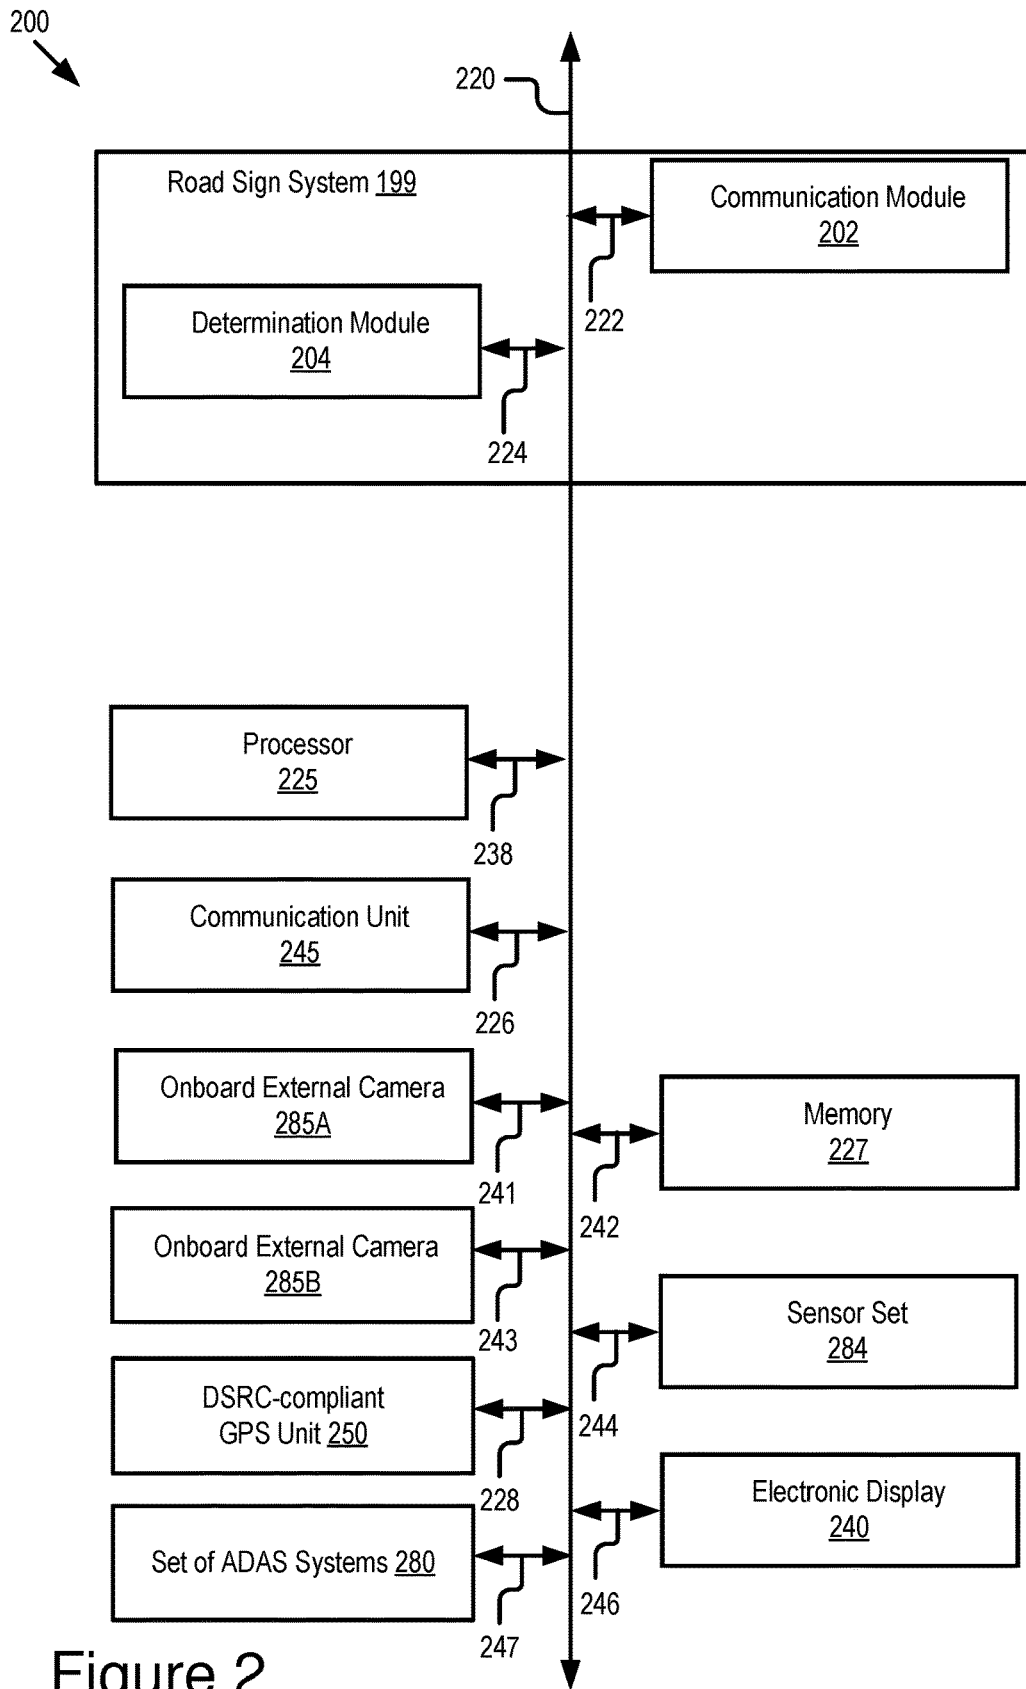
200

220

Road Sign System 199

Communication Module
202

222

Determination Module
204

224

Processor
225

238

Communication Unit
245

226

Onboard External Camera
285A

241

Memory
227

242

Onboard External Camera
285B

243

Sensor Set
284

244

DSRC-compliant
GPS Unit 250

228

Electronic Display
240

246

Set of ADAS Systems 280

247

Figure 2